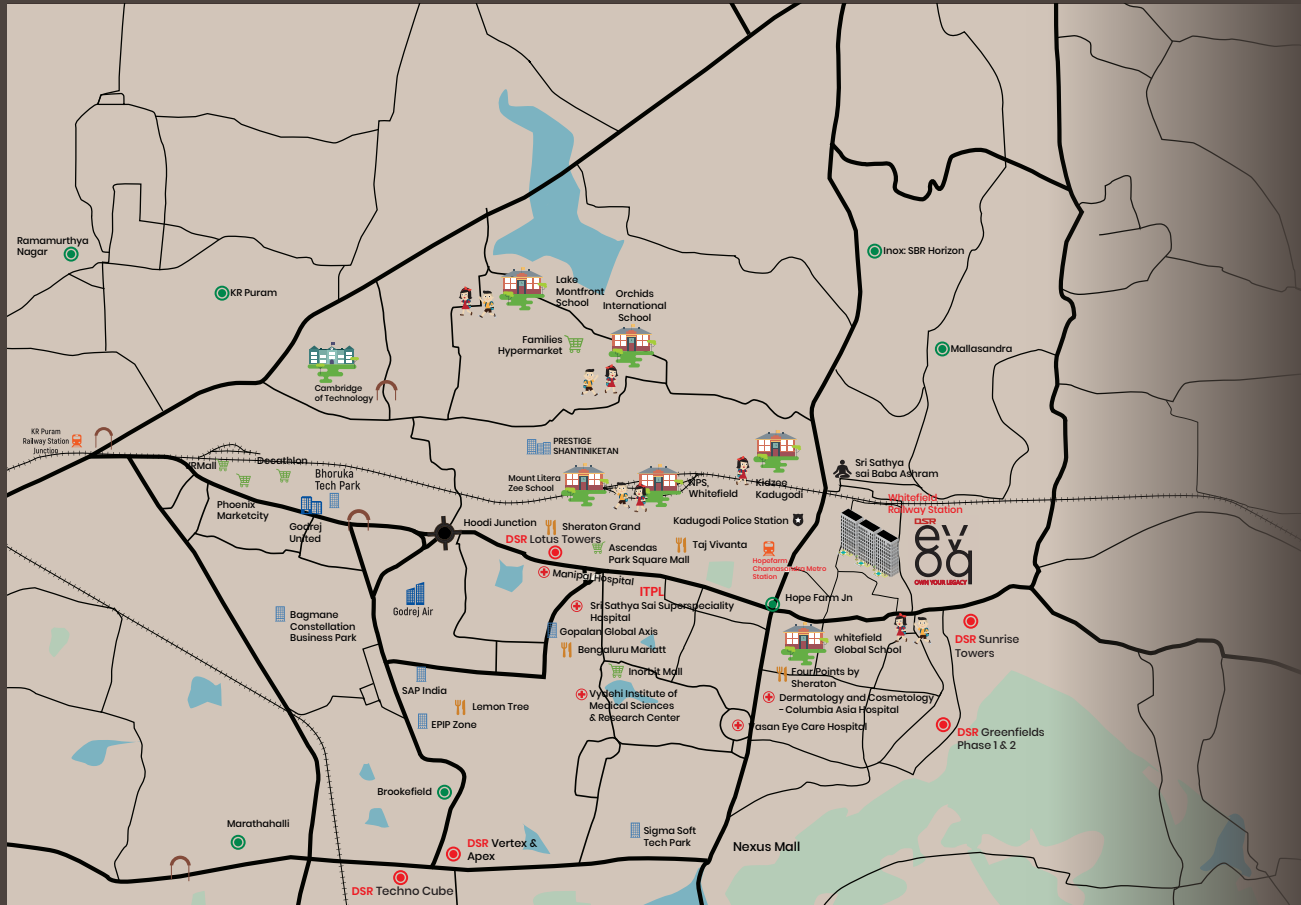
Ramamurthya Nagar

KR Puram

KR Puram Railway Station Junction

Cambridge of Technology

Lake Montfront School

Orchids International School

Families Hypermarket

PRESTIGE SHANTINIKETAN

Inox: SBR Horizon

Mallasandra

VRMall

Decathlon

Bhoruka Tech Park

Phoenix Marketcity

Godrej United

Mount Litera Zee School

NPS, Whitefield

Kidzee Kadugodi

Sri Sathya sai Baba Ashram

Whitefield Railway Station

DSR
evoq
OWN YOUR LEGACY

Hoodi Junction

Sheraton Grand

DSR Lotus Towers

Kadugodi Police Station

Ascendas Park Square Mall

Taj Vivanta

Hopefarm Channasandra Metro Station

Manipal Hospital

ITPL

Hope Farm Jn

Godrej Air

Bagmane Constellation Business Park

Sri Sathya Sai Superspeciality Hospital

Gopalan Global Axis

Bengaluru Mariott

Whitefield Global School

DSR Sunrise Towers

Inorbit Mall

SAP India

Lemon Tree

EPIP Zone

Vydehi Institute of Medical Sciences & Research Center

Four Points by Sheraton

Dermatology and Cosmetology - Columbia Asia Hospital

Vasan Eye Care Hospital

DSR Greenfields Phase 1 & 2

Brookefield

Marathahalli

Sigma Soft Tech Park

DSR Vertex & Apex

Nexus Mall

DSR Techno Cube